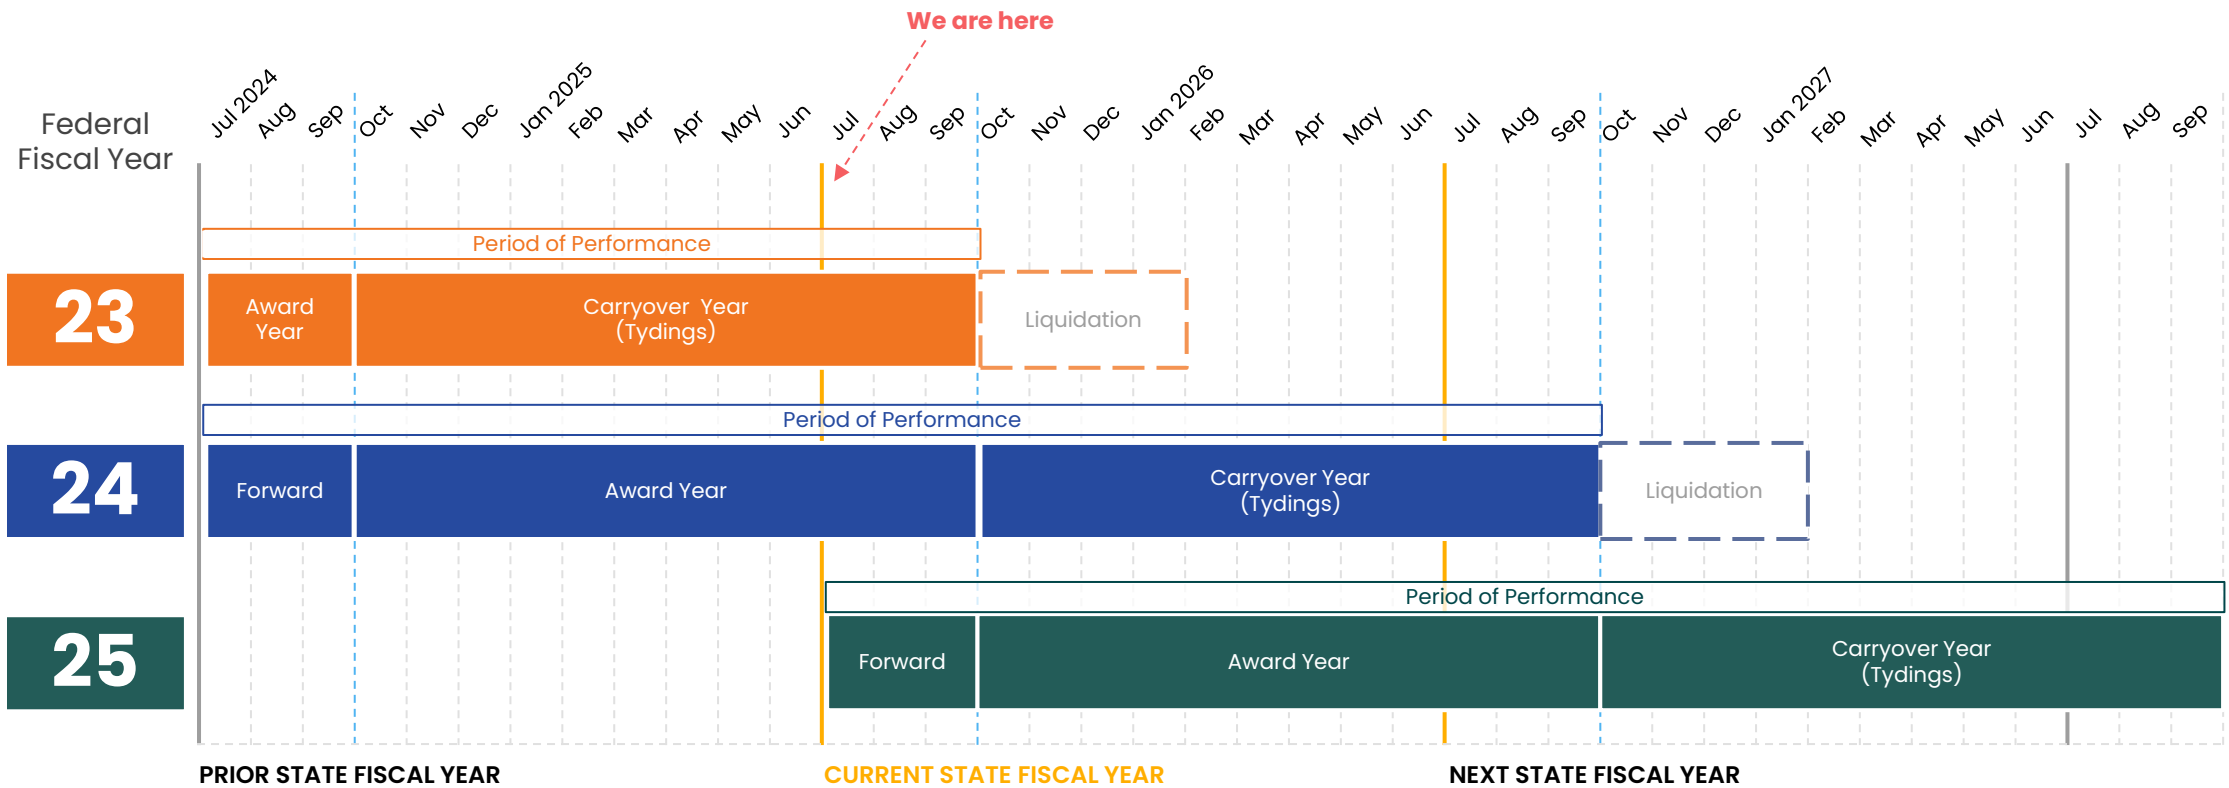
We are here

Federal Fiscal Year

Jul 2024 Aug Sep Oct Nov Dec Jan 2025 Feb Mar Apr May Jun Jul Aug Sep Oct Nov Dec Jan 2026 Feb Mar Apr May Jun Jul Aug Sep Oct Nov Dec Jan 2027 Feb Mar Apr May Jun Jul Aug Sep

Period of Performance

23

Award Year

Carryover Year (Tydings)

Liquidation

Period of Performance

24

Forward

Award Year

Carryover Year (Tydings)

Liquidation

Period of Performance

25

Forward

Award Year

Carryover Year (Tydings)

PRIOR STATE FISCAL YEAR

CURRENT STATE FISCAL YEAR

NEXT STATE FISCAL YEAR